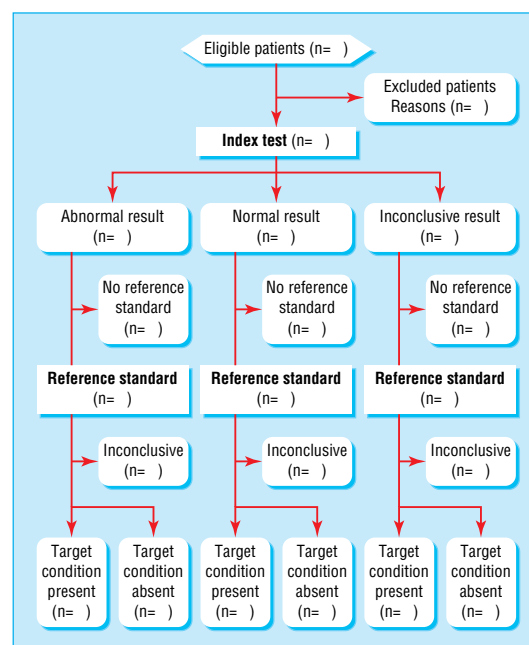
Eligible patients (n= )

Excluded patients
Reasons (n= )

**Index test** (n= )

Abnormal result
(n= )

Normal result
(n= )

Inconclusive result
(n= )

No reference standard
(n= )

No reference standard
(n= )

No reference standard
(n= )

**Reference standard**
(n= )

**Reference standard**
(n= )

**Reference standard**
(n= )

Inconclusive
(n= )

Inconclusive
(n= )

Inconclusive
(n= )

Target condition present
(n= )

Target condition absent
(n= )

Target condition present
(n= )

Target condition absent
(n= )

Target condition present
(n= )

Target condition absent
(n= )